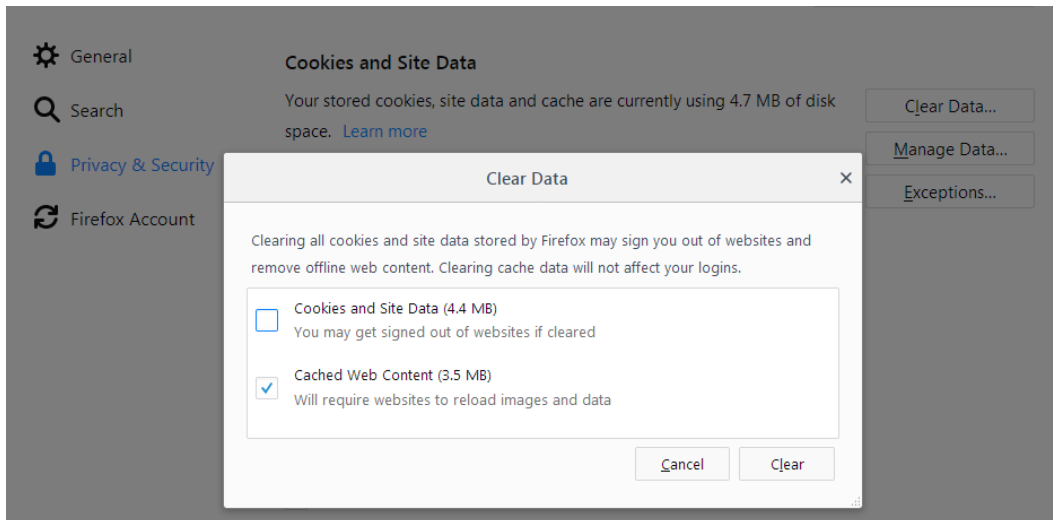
General

Search

Privacy & Security

Firefox Account

Cookies and Site Data

Your stored cookies, site data and cache are currently using 4.7 MB of disk space. Learn more

Clear Data...

Manage Data...

Exceptions...

Clear Data

×

Clearing all cookies and site data stored by Firefox may sign you out of websites and remove offline web content. Clearing cache data will not affect your logins.

Cookies and Site Data (4.4 MB)
You may get signed out of websites if cleared

Cached Web Content (3.5 MB)
Will require websites to reload images and data

Cancel

Clear